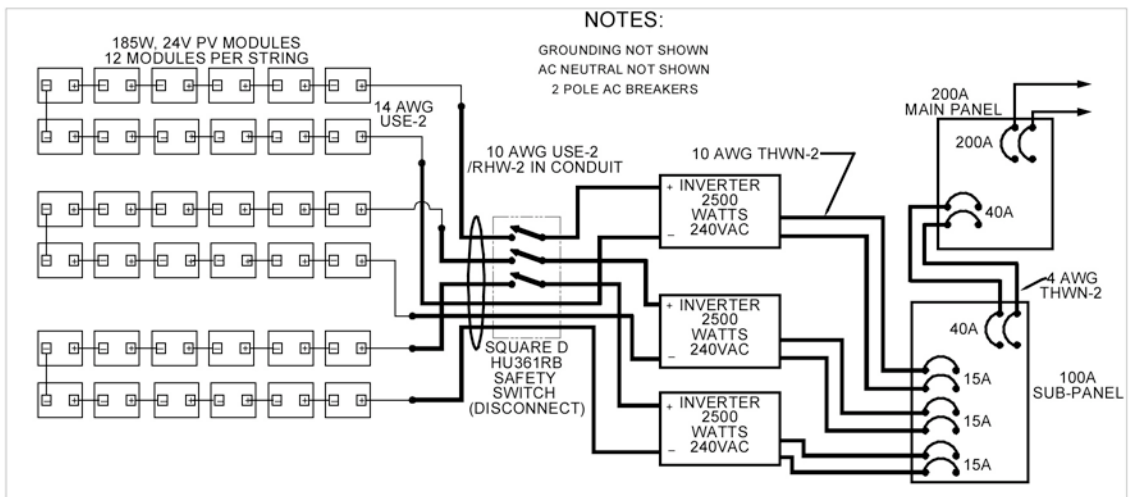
NOTES:
GROUNDING NOT SHOWN
AC NEUTRAL NOT SHOWN
2 POLE AC BREAKERS

185W, 24V PV MODULES
12 MODULES PER STRING

14 AWG
USE-2

10 AWG USE-2
/RHW-2 IN CONDUIT

10 AWG THWN-2

200A
MAIN PANEL

200A

40A

+ INVERTER
2500
WATTS
– 240VAC

+ INVERTER
2500
WATTS
– 240VAC

+ INVERTER
2500
WATTS
– 240VAC

4 AWG
THWN-2

40A

SQUARE D
HU361RB
SAFETY
SWITCH
(DISCONNECT)

15A
15A
15A

100A
SUB-PANEL